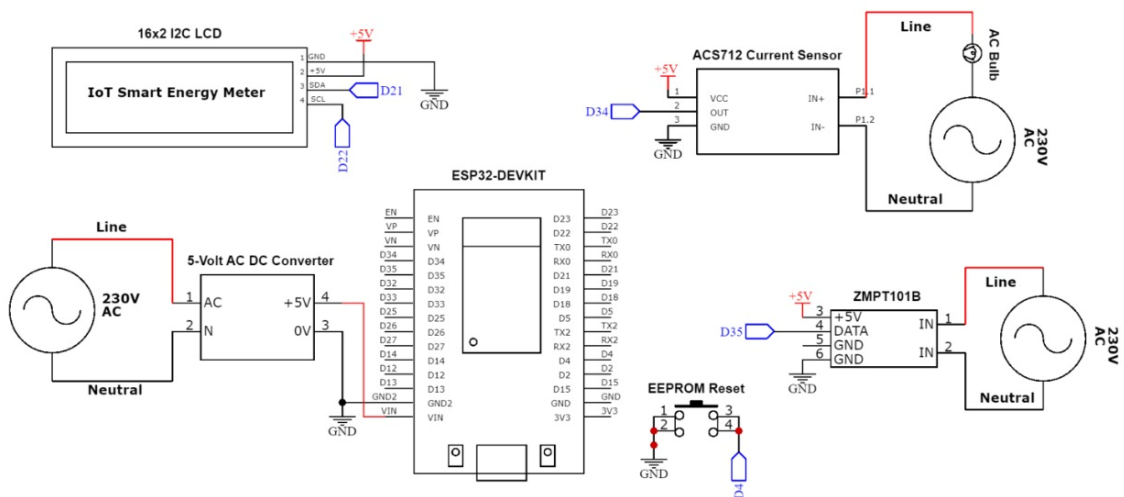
16x2 I2C LCD

IoT Smart Energy Meter

1 GND
2 +5V
3 SDA
4 SCL

+5V
D21
GND
D22

ACS712 Current Sensor

+5V
1 VCC
2 OUT
3 GND
IN+
IN-
P1.1
P1.2
D34
GND

Line
AC Bulb
230V AC
Neutral

ESP32-DEVKIT

EN EN
VP VP
VN VN
D34 D34
D35 D35
D32 D32
D33 D33
D25 D25
D26 D26
D27 D27
D14 D14
D12 D12
D13 D13
GND2 GND2
VIN VIN

D23 D23
D22 D22
TX0 TX0
RX0 RX0
D21 D21
D19 D19
D18 D18
D5 D5
TX2 TX2
RX2 RX2
D4 D4
D2 D2
D15 D15
GND GND
3V3 3V3

Line
230V AC
Neutral

5-Volt AC DC Converter
1 AC
2 N
+5V 4
0V 3
GND

ZMPT101B
+5V
3 +5V
4 DATA
5 GND
6 GND
IN 1
IN 2
D35
GND

Line
230V AC
Neutral

EEPROM Reset
1 2 3 4
GND
D4